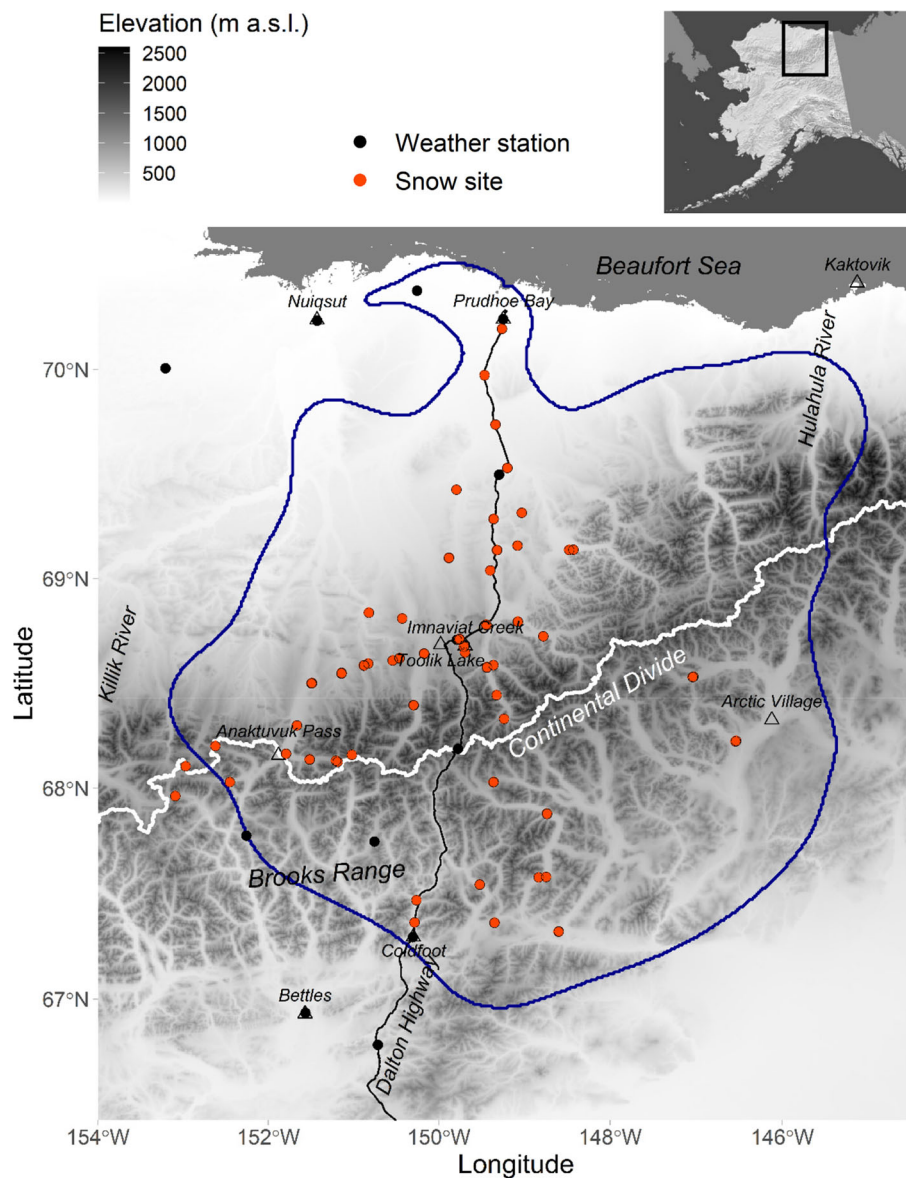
Elevation (m a.s.l.)
2500
2000
1500
1000
500

Weather station
Snow site

Beaufort Sea
Kaktovik
Nuiqsut
Prudhoe Bay
Hulahula River
Killik River
Imnaviat Creek
Toolik Lake
Continental Divide
Arctic Village
Anaktuvuk Pass
Brooks Range
Coldfoot
Bettles
Dalton Highway

70°N
69°N
68°N
67°N
Latitude

154°W
152°W
150°W
148°W
146°W
Longitude